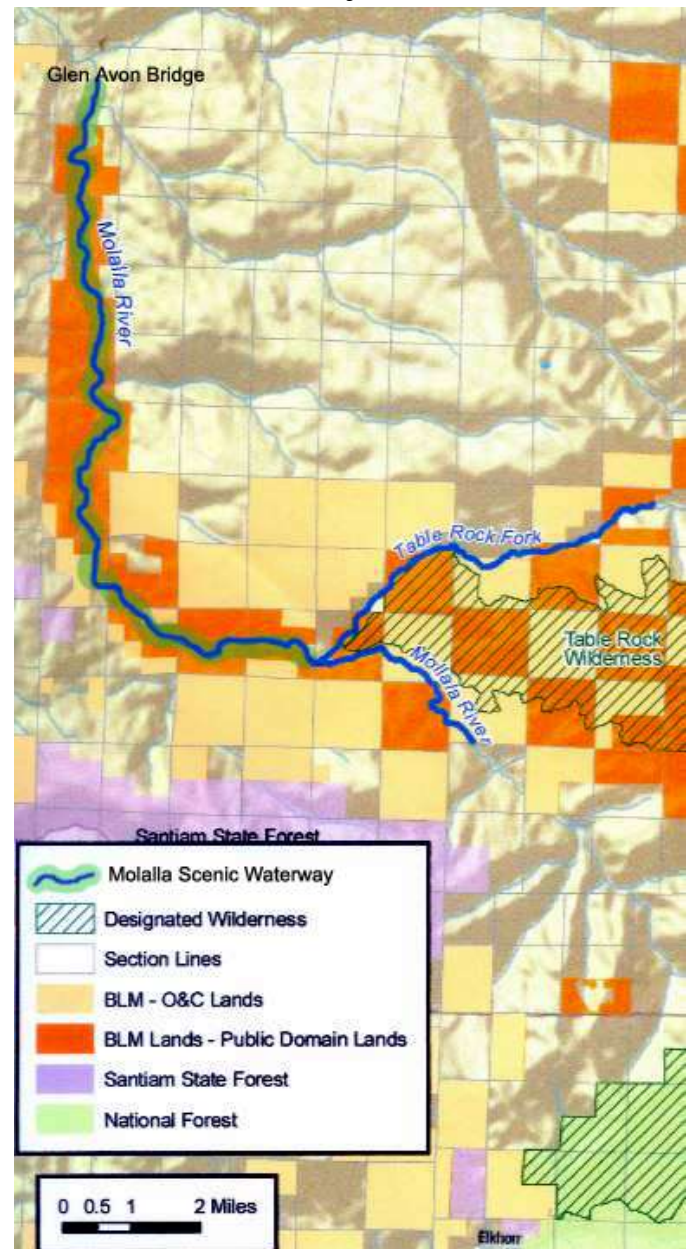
Glen Avon Bridge

Molalla River

Table Rock Fork

Table Rock Wilderness

Molalla River

Santiam State Forest

Molalla Scenic Waterway
Designated Wilderness
Section Lines
BLM - O&C Lands
BLM Lands - Public Domain Lands
Santiam State Forest
National Forest

0 0.5 1 2 Miles

Elkhorn